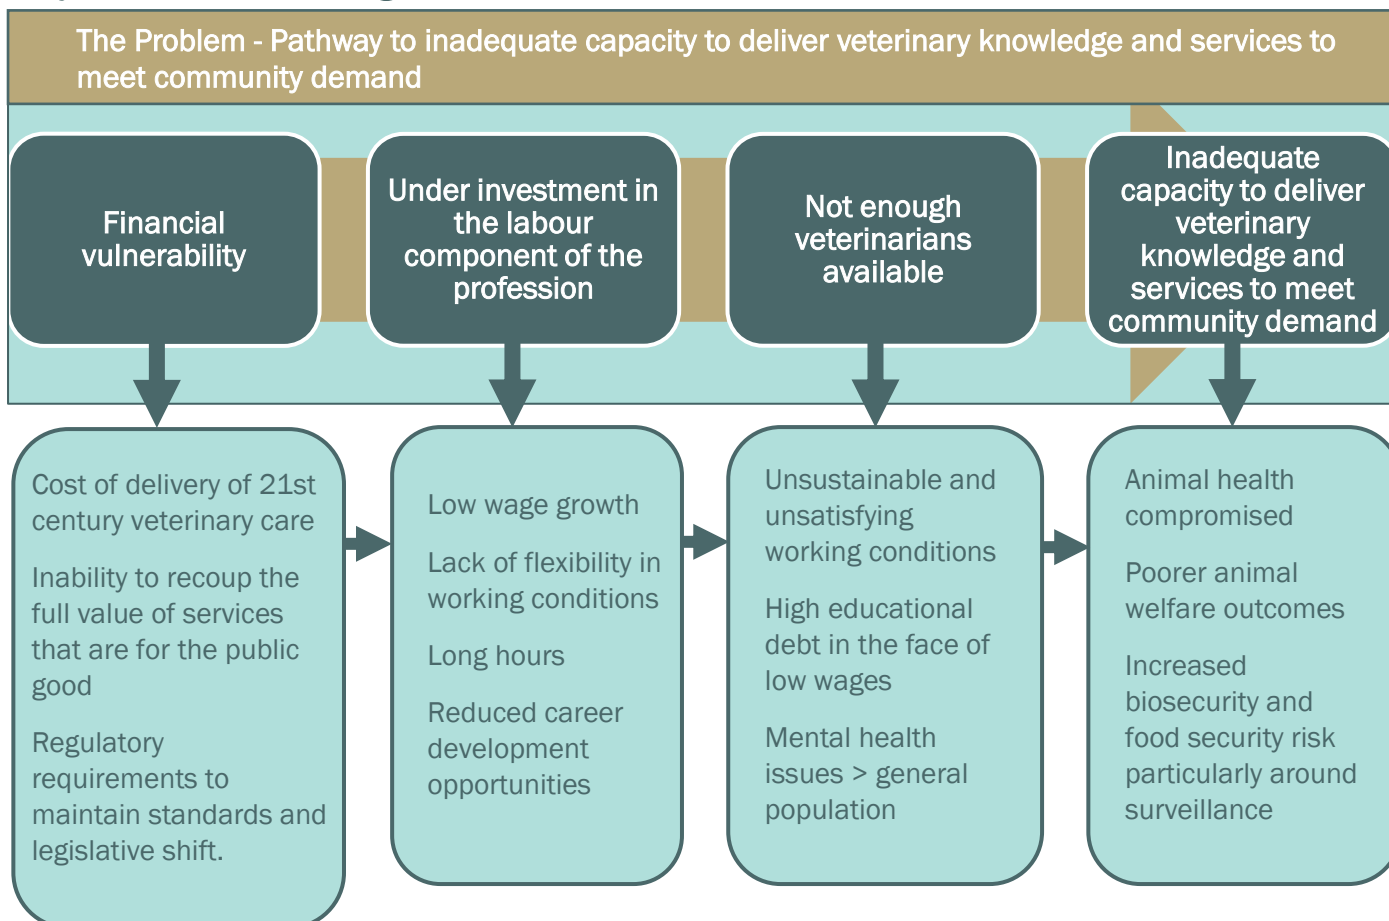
The Problem - Pathway to inadequate capacity to deliver veterinary knowledge and services to meet community demand

Financial vulnerability

Under investment in the labour component of the profession

Not enough veterinarians available

Inadequate capacity to deliver veterinary knowledge and services to meet community demand

Cost of delivery of 21st century veterinary care

Inability to recoup the full value of services that are for the public good

Regulatory requirements to maintain standards and legislative shift.

Low wage growth

Lack of flexibility in working conditions

Long hours

Reduced career development opportunities

Unsustainable and unsatisfying working conditions

High educational debt in the face of low wages

Mental health issues > general population

Animal health compromised

Poorer animal welfare outcomes

Increased biosecurity and food security risk particularly around surveillance